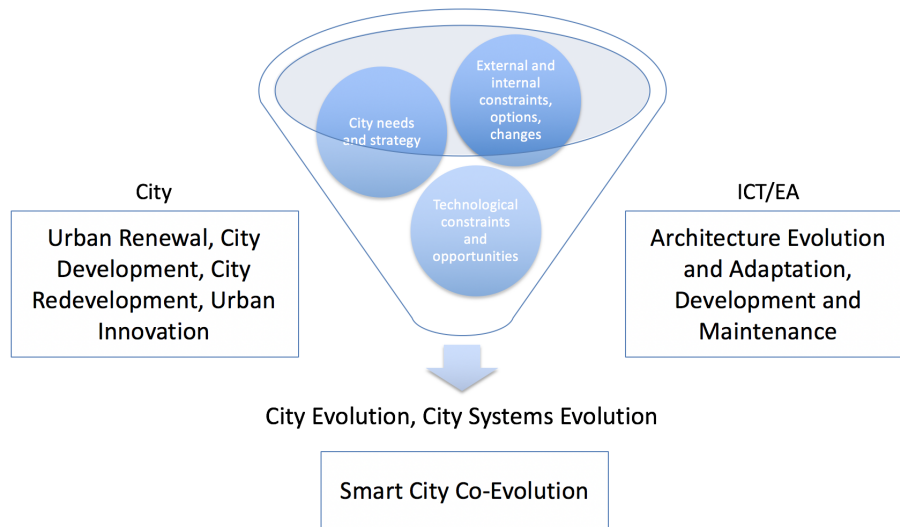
City needs and strategy

External and internal constraints, options, changes

Technological constraints and opportunities

City

Urban Renewal, City Development, City Redevelopment, Urban Innovation

ICT/EA

Architecture Evolution and Adaptation, Development and Maintenance

City Evolution, City Systems Evolution

Smart City Co-Evolution